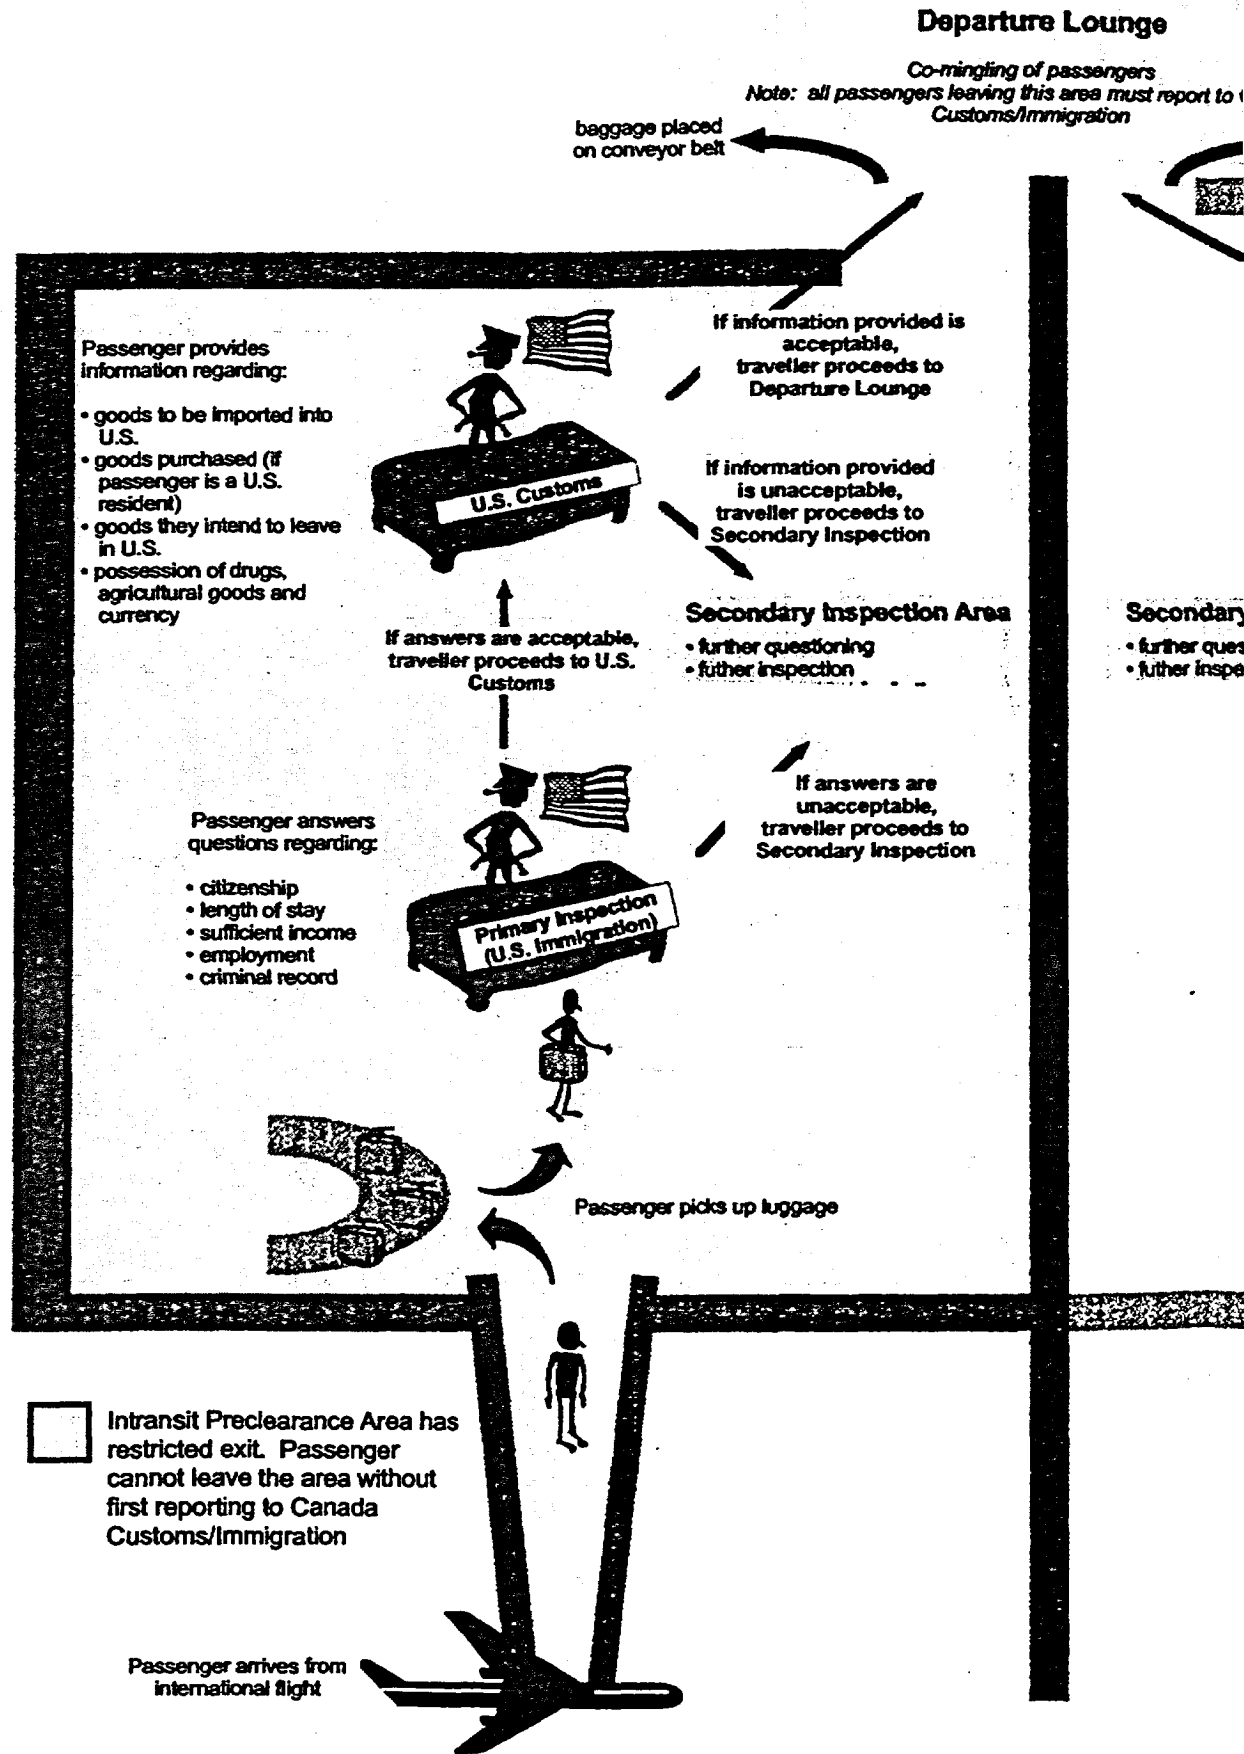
Departure Lounge

Co-mingling of passengers
Note: all passengers leaving this area must report to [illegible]
Customs/Immigration

baggage placed on conveyor belt

Passenger provides information regarding:

• goods to be imported into U.S.
• goods purchased (if passenger is a U.S. resident)
• goods they intend to leave in U.S.
• possession of drugs, agricultural goods and currency

U.S. Customs

If information provided is acceptable, traveller proceeds to Departure Lounge

If information provided is unacceptable, traveller proceeds to Secondary Inspection

Secondary Inspection Area
• further questioning
• futher inspection

Secondary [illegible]
• further ques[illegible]
• futher inspe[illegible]

If answers are acceptable, traveller proceeds to U.S. Customs

Passenger answers questions regarding:

• citizenship
• length of stay
• sufficient income
• employment
• criminal record

Primary Inspection (U.S. Immigration)

If answers are unacceptable, traveller proceeds to Secondary Inspection

Passenger picks up luggage

Intransit Preclearance Area has restricted exit. Passenger cannot leave the area without first reporting to Canada Customs/Immigration

Passenger arrives from international flight